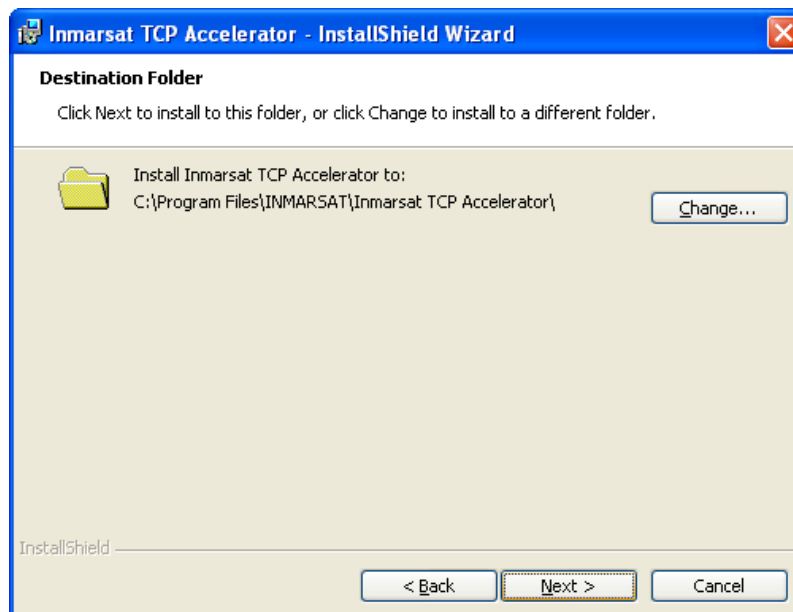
Inmarsat TCP Accelerator - InstallShield Wizard

Destination Folder

Click Next to install to this folder, or click Change to install to a different folder.

Install Inmarsat TCP Accelerator to:
C:\Program Files\INMARSAT\Inmarsat TCP Accelerator\

Change...

InstallShield

< Back

Next >

Cancel